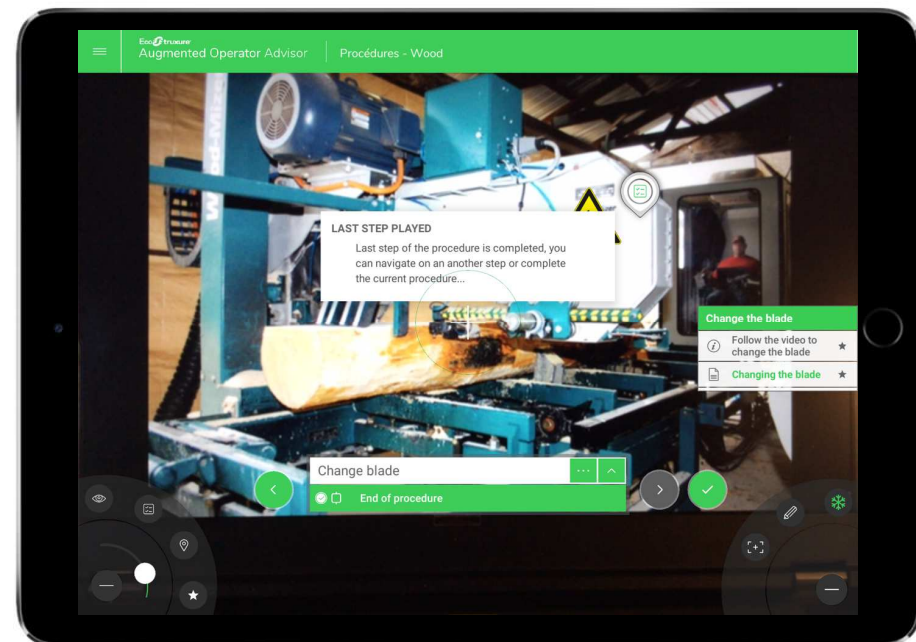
EcoStruxure
Augmented Operator Advisor
Procédures - Wood

LAST STEP PLAYED
Last step of the procedure is completed, you can navigate on an another step or complete the current procedure...

Change the blade
Follow the video to change the blade
Changing the blade

Change blade
...
End of procedure